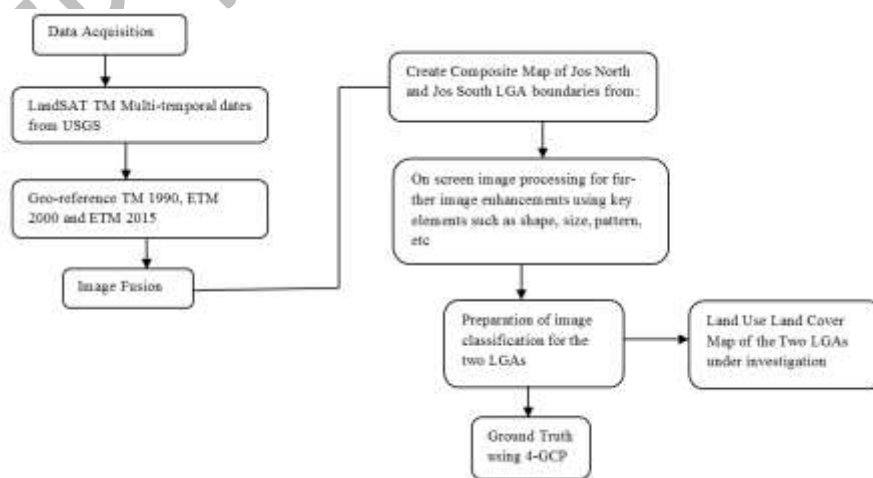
Data Acquisition

LandSAT TM Multi-temporal dates from USGS

Geo-reference TM 1990, ETM 2000 and ETM 2015

Image Fusion

Create Composite Map of Jos North and Jos South LGA boundaries from:

On screen image processing for further image enhancements using key elements such as shape, size, pattern, etc

Preparation of image classification for the two LGAs

Land Use Land Cover Map of the Two LGAs under investigation

Ground Truth using 4-GCP